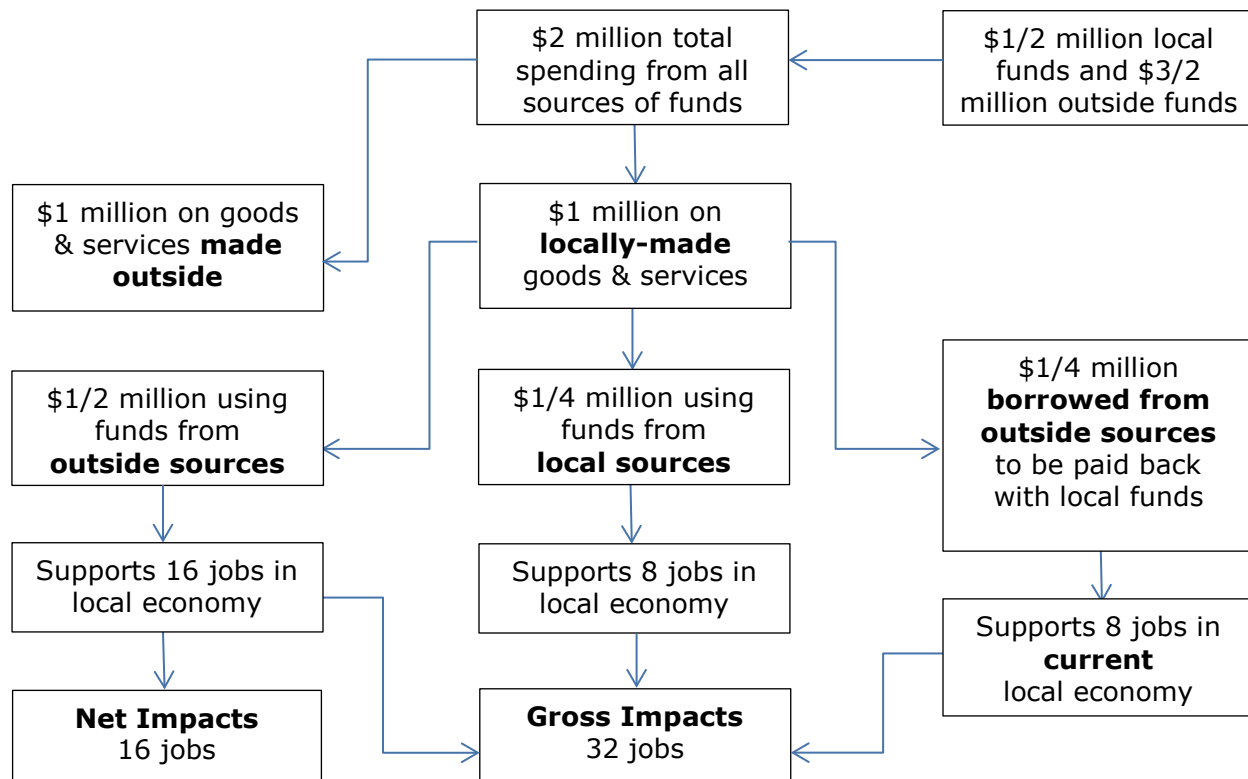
\$2 million total spending from all sources of funds

\$1/2 million local funds and \$3/2 million outside funds

\$1 million on goods & services **made outside**

\$1 million on **locally-made** goods & services

\$1/2 million using funds from **outside sources**

\$1/4 million using funds from **local sources**

\$1/4 million **borrowed from outside sources** to be paid back with local funds

Supports 16 jobs in local economy

Supports 8 jobs in local economy

Supports 8 jobs in **current** local economy

**Net Impacts** 16 jobs

**Gross Impacts** 32 jobs